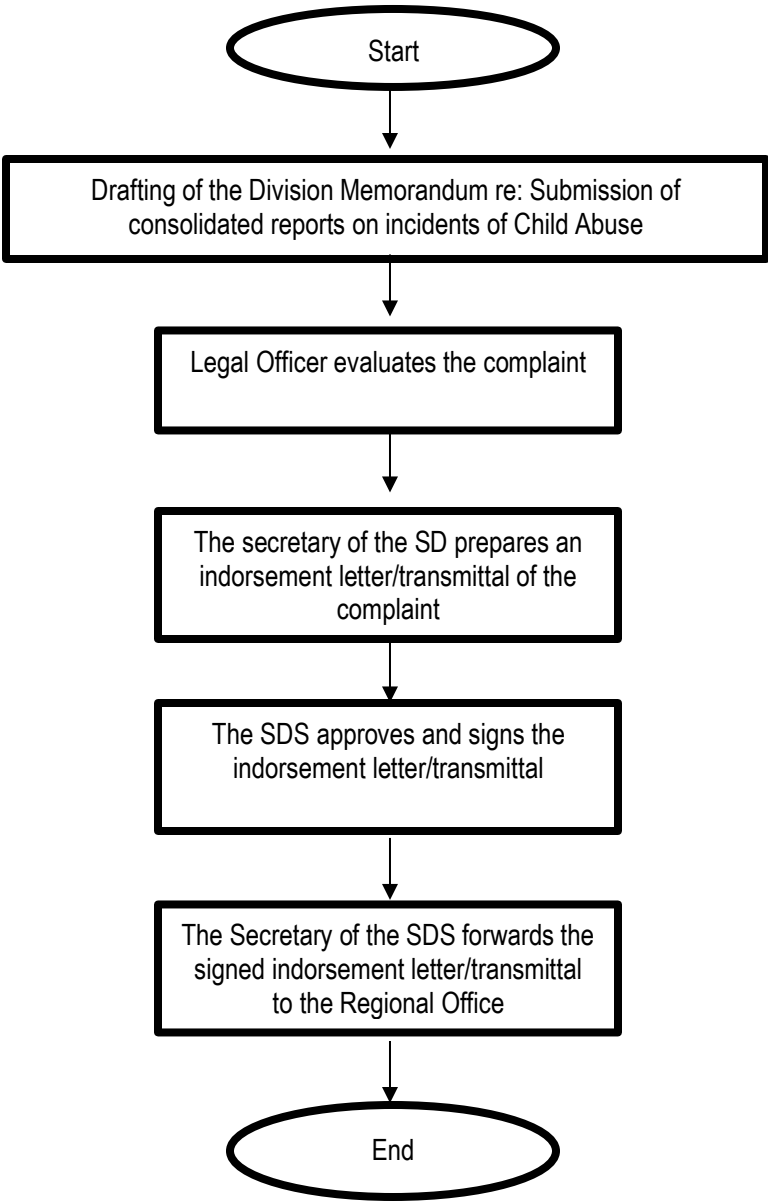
Start

Drafting of the Division Memorandum re: Submission of consolidated reports on incidents of Child Abuse

Legal Officer evaluates the complaint

The secretary of the SD prepares an indorsement letter/transmittal of the complaint

The SDS approves and signs the indorsement letter/transmittal

The Secretary of the SDS forwards the signed indorsement letter/transmittal to the Regional Office

End